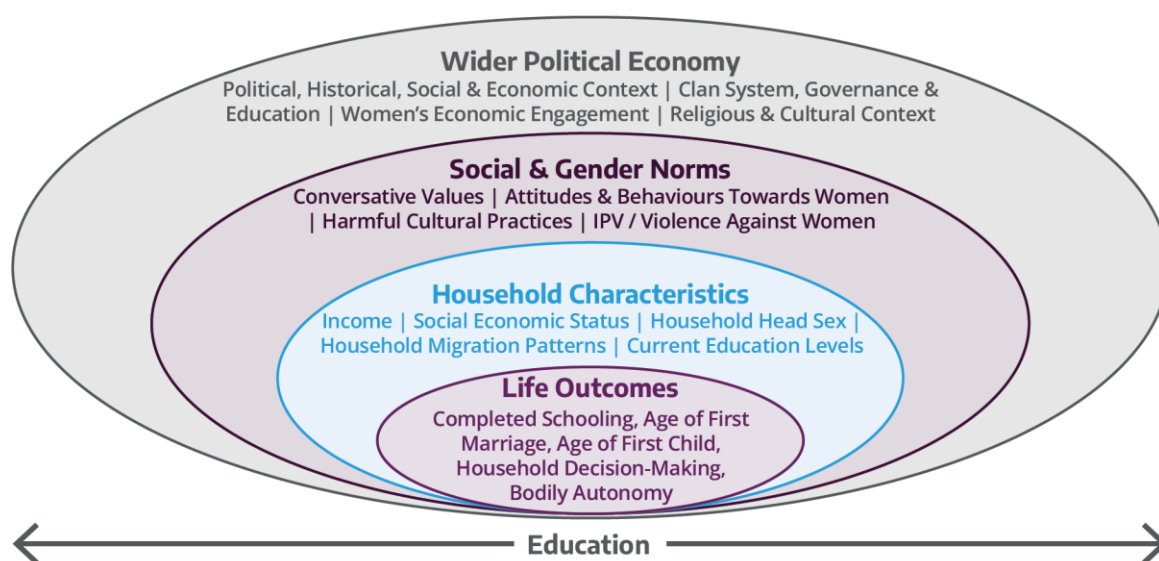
Wider Political Economy
Political, Historical, Social & Economic Context | Clan System, Governance & Education | Women's Economic Engagement | Religious & Cultural Context

Social & Gender Norms
Conversative Values | Attitudes & Behaviours Towards Women | Harmful Cultural Practices | IPV / Violence Against Women

Household Characteristics
Income | Social Economic Status | Household Head Sex | Household Migration Patterns | Current Education Levels

Life Outcomes
Completed Schooling, Age of First Marriage, Age of First Child, Household Decision-Making, Bodily Autonomy

Education